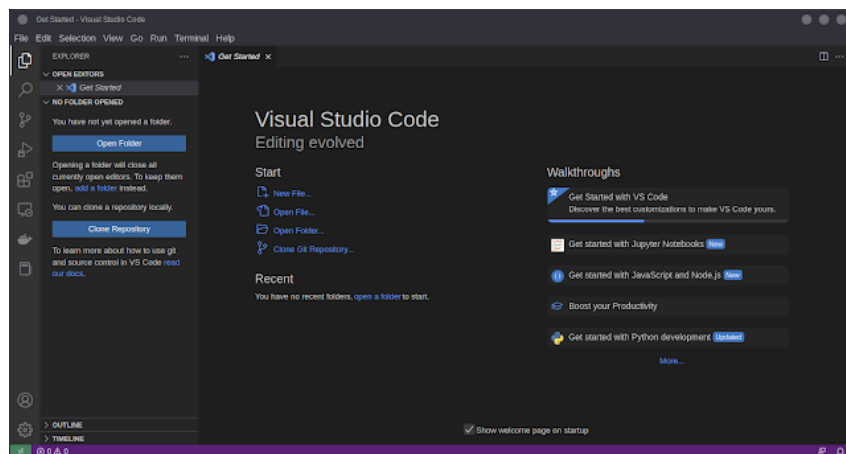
Get Started - Visual Studio Code

File Edit Selection View Go Run Terminal Help

EXPLORER ...

OPEN EDITORS

× Get Started

NO FOLDER OPENED

You have not yet opened a folder.

Open Folder

Opening a folder will close all currently open editors. To keep them open, add a folder instead.

You can clone a repository locally.

Clone Repository

To learn more about how to use git and source control in VS Code read our docs.

OUTLINE

TIMELINE

Get Started ×

Visual Studio Code

Editing evolved

Start

New File...

Open File...

Open Folder...

Clone Git Repository...

Recent

You have no recent folders, open a folder to start.

Walkthroughs

Get Started with VS Code

Discover the best customizations to make VS Code yours.

Get started with Jupyter Notebooks New

Get started with JavaScript and Node.js New

Boost your Productivity

Get started with Python development Updated

More...

Show welcome page on startup

0 0